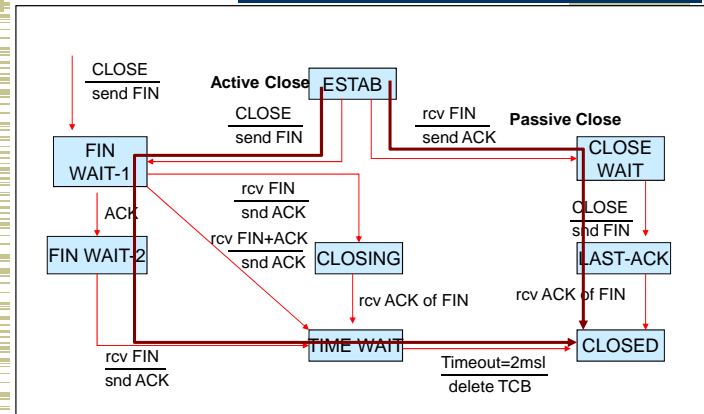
CLOSE
send FIN

Active Close

ESTAB

CLOSE
send FIN

rcv FIN
send ACK

Passive Close

FIN WAIT-1

CLOSE WAIT

rcv FIN
snd ACK

ACK

CLOSE
snd FIN

rcv FIN+ACK
snd ACK

FIN WAIT-2

CLOSING

LAST-ACK

rcv ACK of FIN

rcv ACK of FIN

TIME WAIT

CLOSED

rcv FIN
snd ACK

Timeout=2msl
delete TCB